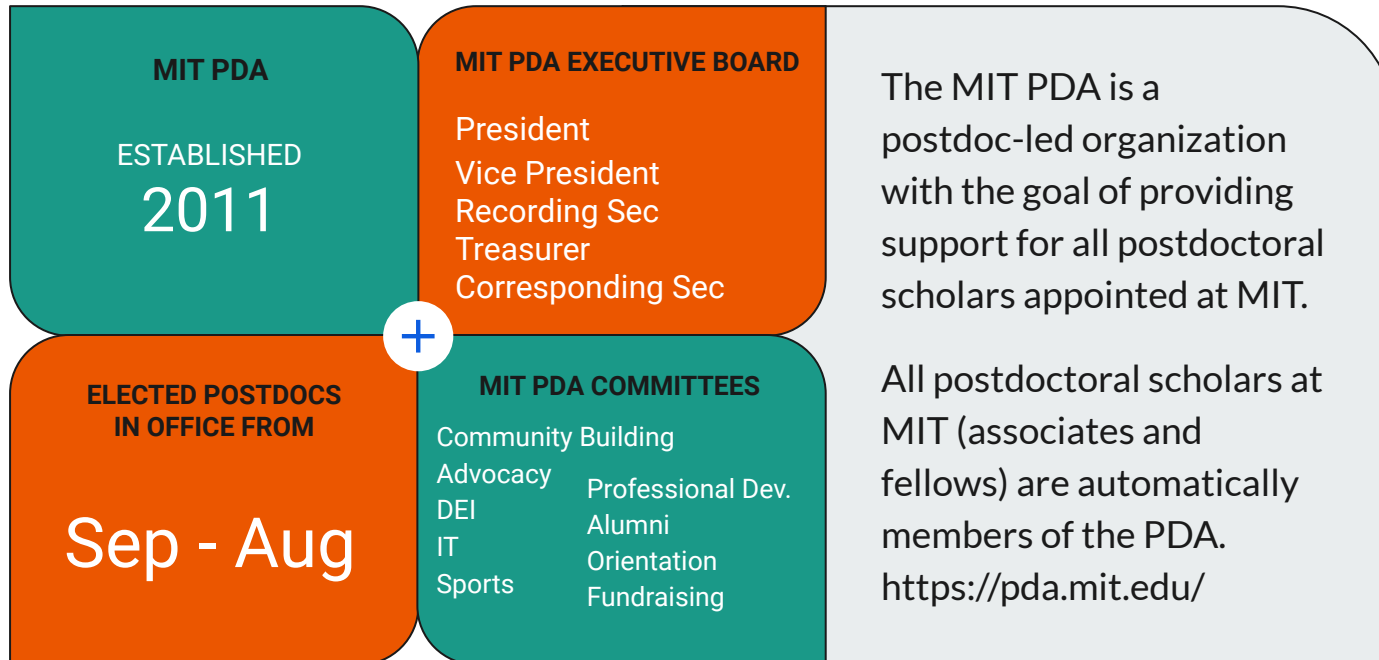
MIT PDA

ESTABLISHED
2011

MIT PDA EXECUTIVE BOARD

President
Vice President
Recording Sec
Treasurer
Corresponding Sec

ELECTED POSTDOCS IN OFFICE FROM

Sep - Aug

MIT PDA COMMITTEES

Community Building
Advocacy
DEI
IT
Sports

Professional Dev.
Alumni
Orientation
Fundraising

The MIT PDA is a postdoc-led organization with the goal of providing support for all postdoctoral scholars appointed at MIT.

All postdoctoral scholars at MIT (associates and fellows) are automatically members of the PDA. https://pda.mit.edu/